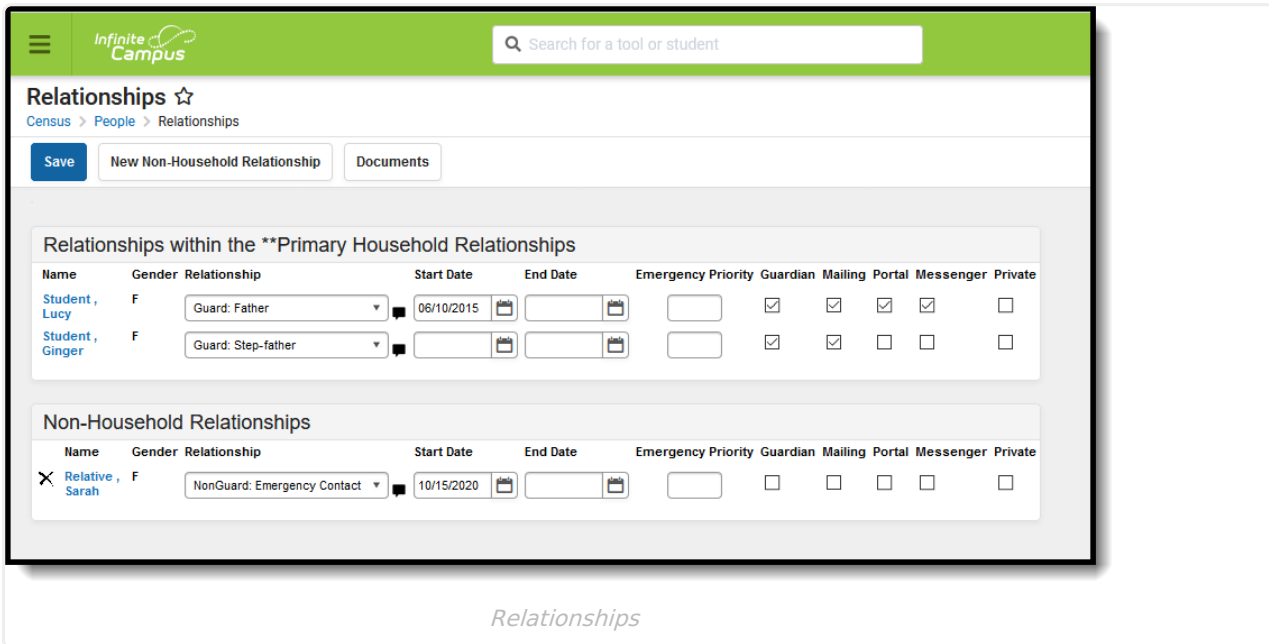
Infinite Campus

Search for a tool or student

Relationships ☆

Census > People > Relationships

Save | New Non-Household Relationship | Documents

Relationships within the **Primary Household Relationships

| Name | Gender | Relationship | Start Date | End Date | Emergency Priority | Guardian | Mailing | Portal | Messenger | Private |
|---|---|---|---|---|---|---|---|---|---|---|
| Student , Lucy | F | Guard: Father | 06/10/2015 | | | ☑ | ☑ | ☑ | ☑ | ☐ |
| Student , Ginger | F | Guard: Step-father | | | | ☑ | ☑ | ☐ | ☐ | ☐ |

Non-Household Relationships

| Name | Gender | Relationship | Start Date | End Date | Emergency Priority | Guardian | Mailing | Portal | Messenger | Private |
|---|---|---|---|---|---|---|---|---|---|---|
| Relative , Sarah | F | NonGuard: Emergency Contact | 10/15/2020 | | | ☐ | ☐ | ☐ | ☐ | ☐ |

Relationships